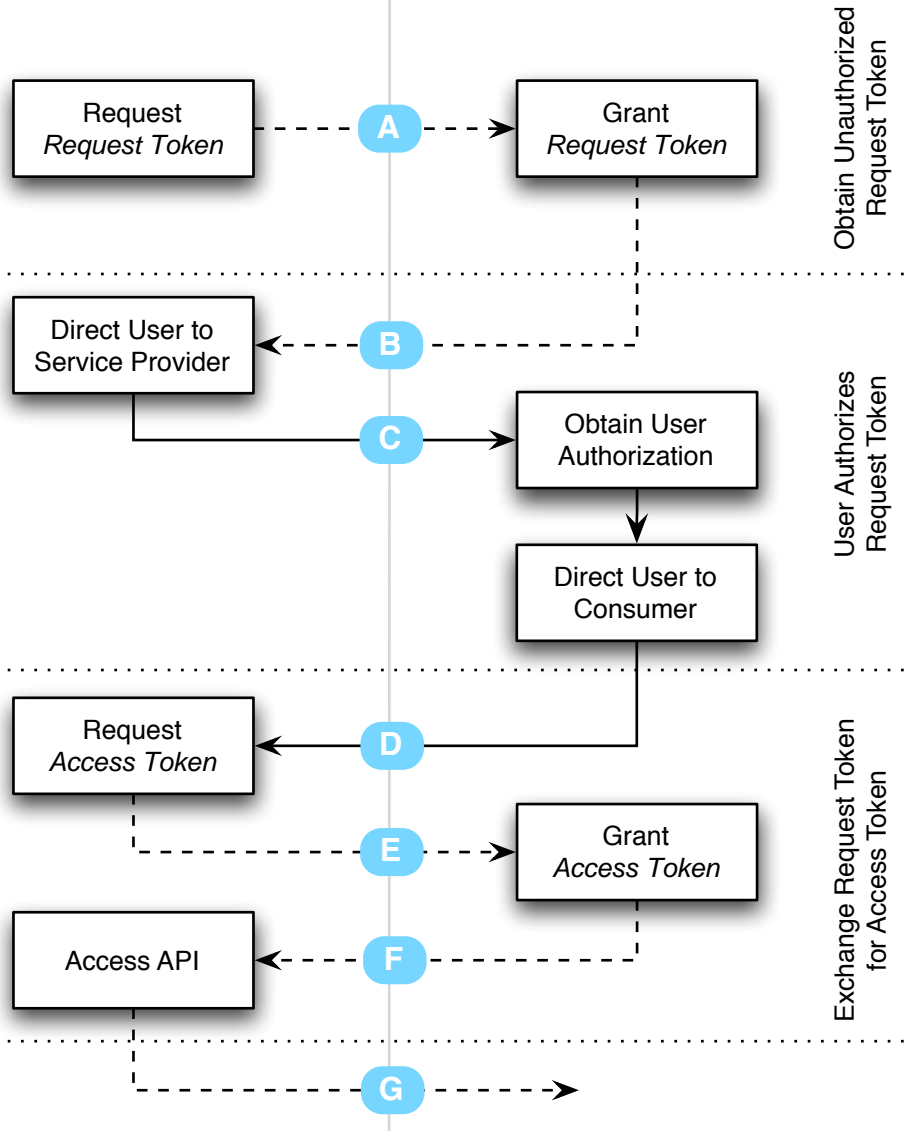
Request
Request Token

A

Grant
Request Token

Obtain Unauthorized Request Token

Direct User to Service Provider

B

C

Obtain User Authorization

Direct User to Consumer

User Authorizes Request Token

Request
Access Token

D

E

Grant
Access Token

Access API

F

Exchange Request Token for Access Token

G